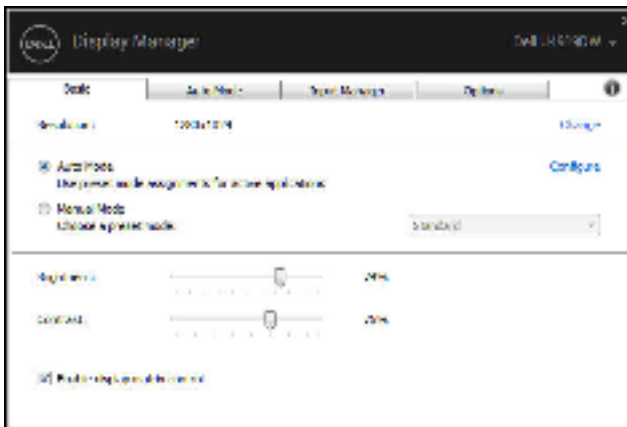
DELL Display Manager

DELL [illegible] ⌄

Basic | Auto Mode | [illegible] Manager | Options

Resolution: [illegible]

Change

Auto Mode
Use preset mode assignments for active applications

Configure

Manual Mode
Choose a preset mode.

Standard

Brightness: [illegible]%

Contrast: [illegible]%

Enable display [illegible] control